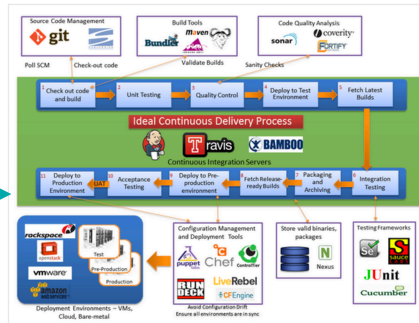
Source Code Management
git

Build Tools
Bundler
maven

Code Quality Analysis
sonar
coverity
FORTIFY

Poll SCM
Check-out code
Validate Builds
Sanity Checks

1 Check out code and build
2 Unit Testing
3 Quality Control
4 Deploy to Test Environment
5 Fetch Latest Builds

Ideal Continuous Delivery Process

Travis
BAMBOO
Continuous Integration Servers

11 Deploy to Production Environment
UAT
10 Acceptance Testing
9 Deploy to Pre-production environment
8 Fetch Release-ready Builds
7 Packaging and Archiving
6 Integration Testing

rackspace
openstack
vmware
amazon web services
Test
Pre-Production
Production
Deployment Environments – VMs, Cloud, Bare-metal

Configuration Management and Deployment Tools
puppet
Chef
Controltier
LiveRebel
RUN DECK
CFEngine
Avoid Configuration Drift
Ensure all environments are in sync

Store valid binaries, packages
Nexus

Testing Frameworks
Se
sauce labs
JUnit
Cucumber